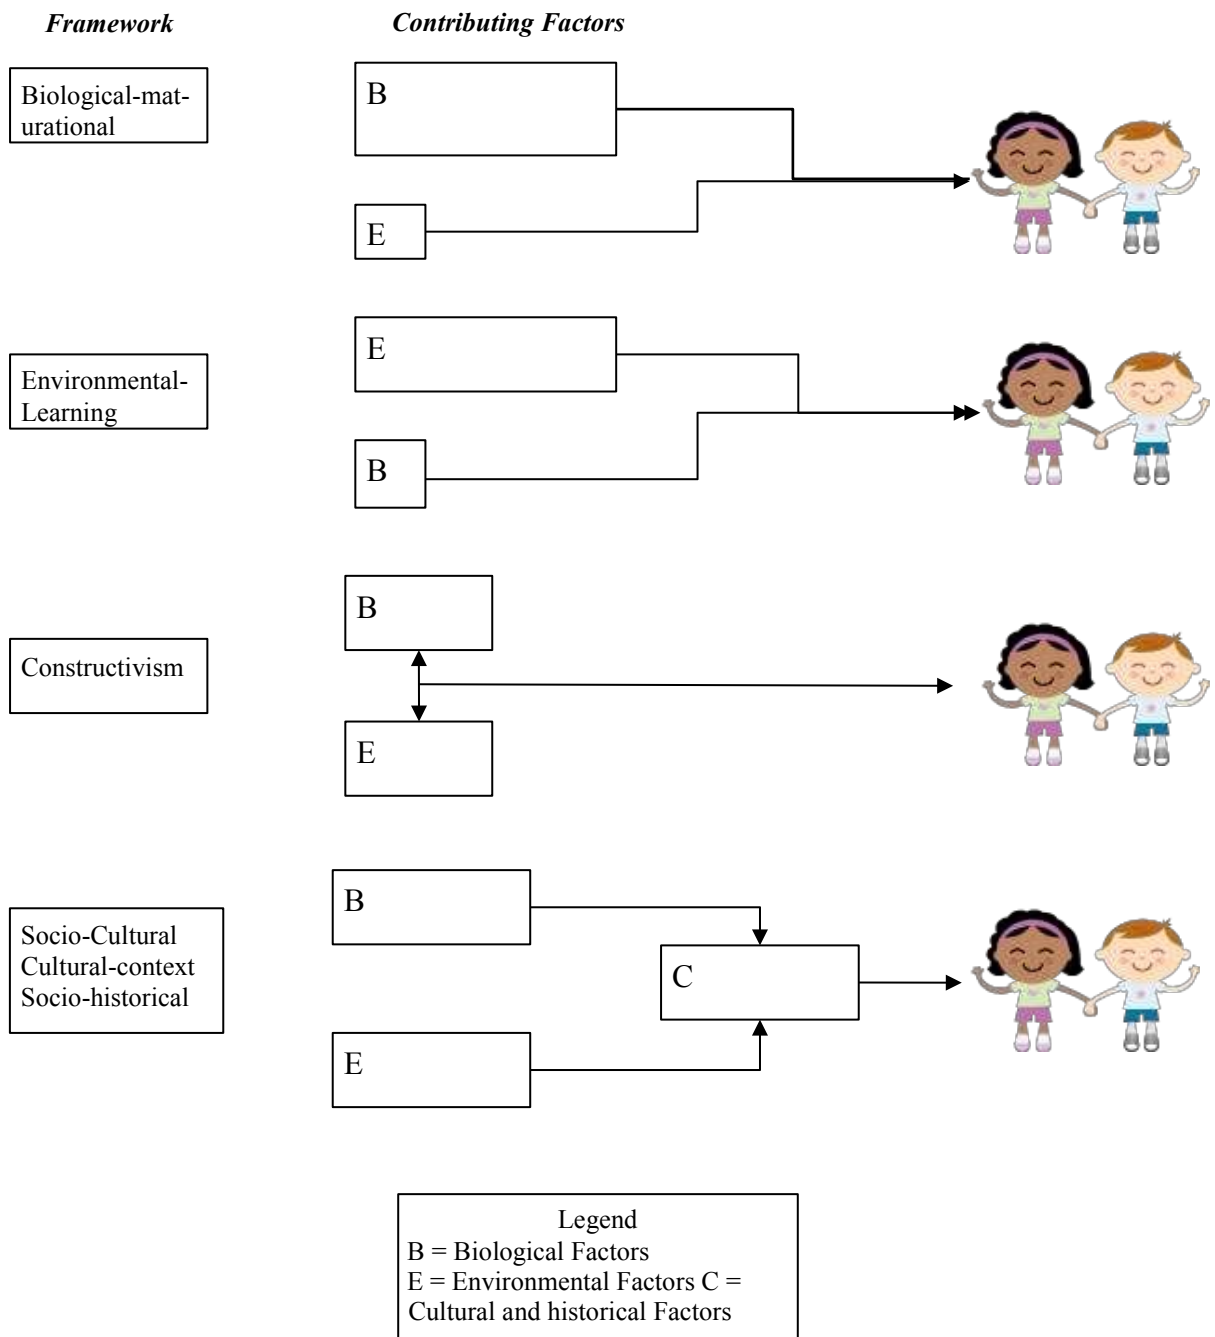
Framework

Contributing Factors

Biological-maturational

B

E

Environmental-Learning

E

B

Constructivism

B

E

Socio-Cultural Cultural-context Socio-historical

B

C

E

Legend
B = Biological Factors
E = Environmental Factors C = Cultural and historical Factors